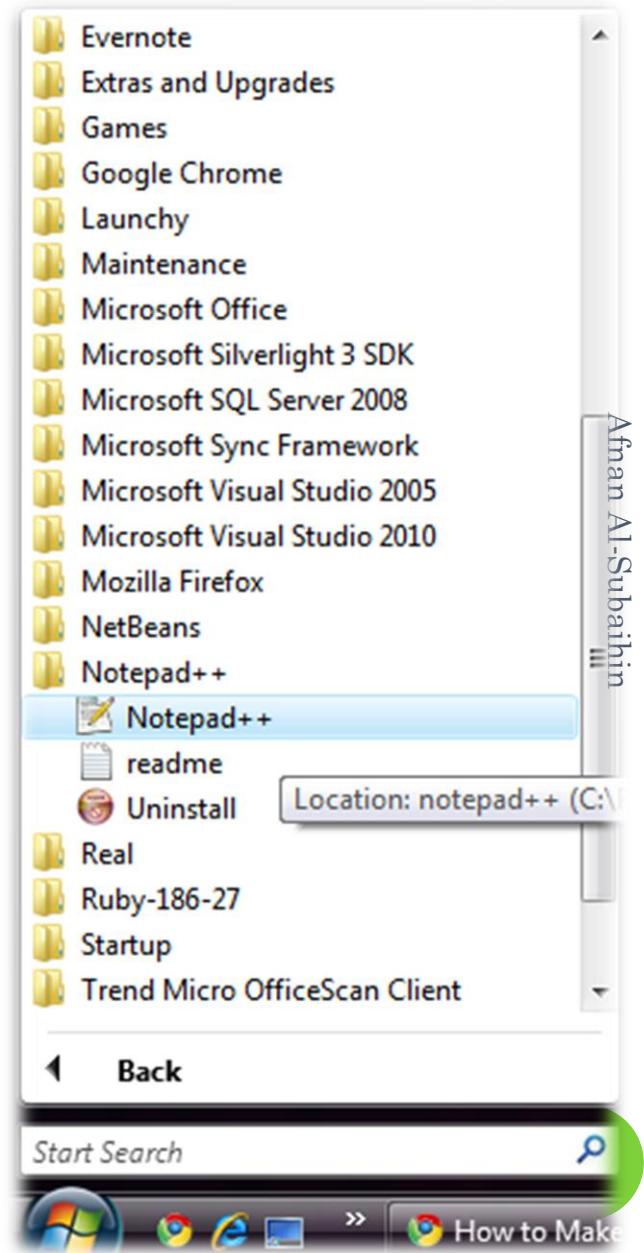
Evernote
Extras and Upgrades
Games
Google Chrome
Launchy
Maintenance
Microsoft Office
Microsoft Silverlight 3 SDK
Microsoft SQL Server 2008
Microsoft Sync Framework
Microsoft Visual Studio 2005
Microsoft Visual Studio 2010
Mozilla Firefox
NetBeans
Notepad++
Notepad++
readme
Uninstall
Location: notepad++ (C:\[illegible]
Real
Ruby-186-27
Startup
Trend Micro OfficeScan Client
Back
Start Search
How to Make

Afnan Al-Subaihin